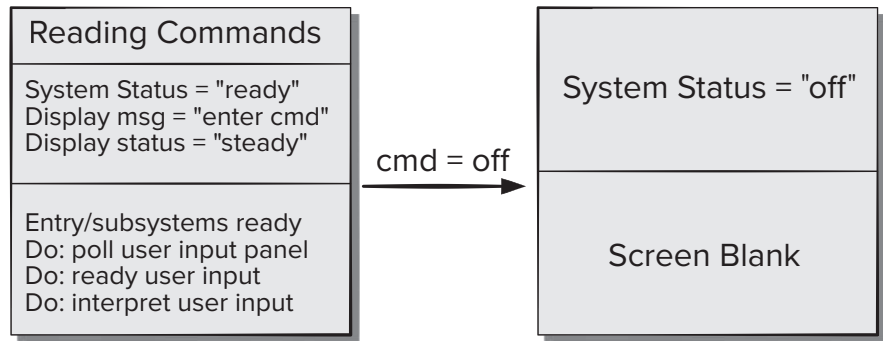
Reading Commands

System Status = "ready"
Display msg = "enter cmd"
Display status = "steady"

Entry/subsystems ready
Do: poll user input panel
Do: ready user input
Do: interpret user input

cmd = off

System Status = "off"

Screen Blank